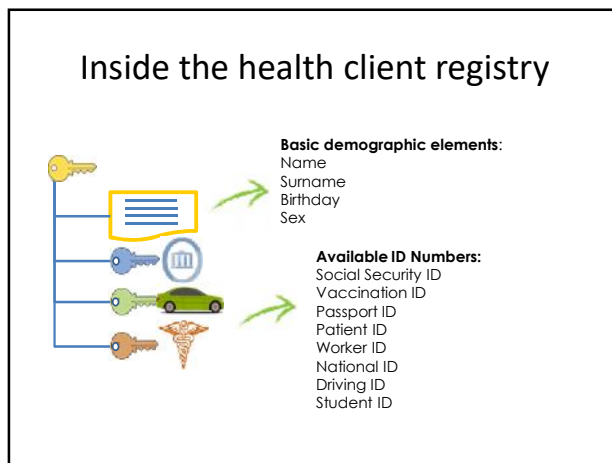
Inside the health client registry

**Basic demographic elements**:
Name
Surname
Birthday
Sex

**Available ID Numbers:**
Social Security ID
Vaccination ID
Passport ID
Patient ID
Worker ID
National ID
Driving ID
Student ID